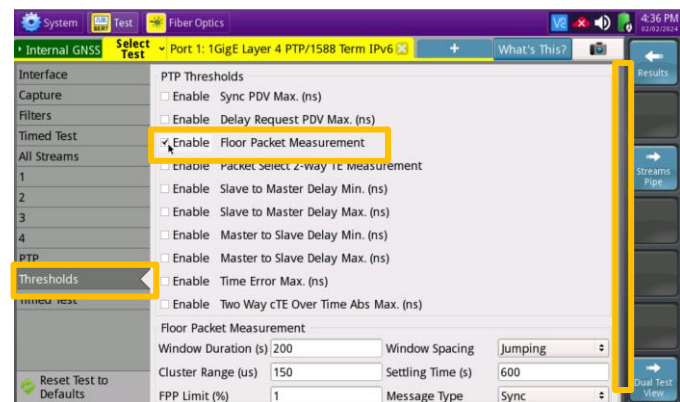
System | Test | Fiber Optics | 4:36 PM 02/02/2024

Internal GNSS | Select Test | Port 1: 1GigE Layer 4 PTP/1588 Term IPv6 | + | What's This?

Results

Interface
Capture
Filters
Timed Test
All Streams
1
2
3
4
PTP
Thresholds
Timed Test

Reset Test to Defaults

PTP Thresholds
Enable Sync PDV Max. (ns)
Enable Delay Request PDV Max. (ns)
Enable Floor Packet Measurement
Enable Packet Select 2-Way TE Measurement
Enable Slave to Master Delay Min. (ns)
Enable Slave to Master Delay Max. (ns)
Enable Master to Slave Delay Min. (ns)
Enable Master to Slave Delay Max. (ns)
Enable Time Error Max. (ns)
Enable Two Way cTE Over Time Abs Max. (ns)

Floor Packet Measurement

| | | | |
|---|---|---|---|
| Window Duration (s) | 200 | Window Spacing | Jumping |
| Cluster Range (us) | 150 | Settling Time (s) | 600 |
| FPP Limit (%) | 1 | Message Type | Sync |

Streams Pipe

Dual Test View